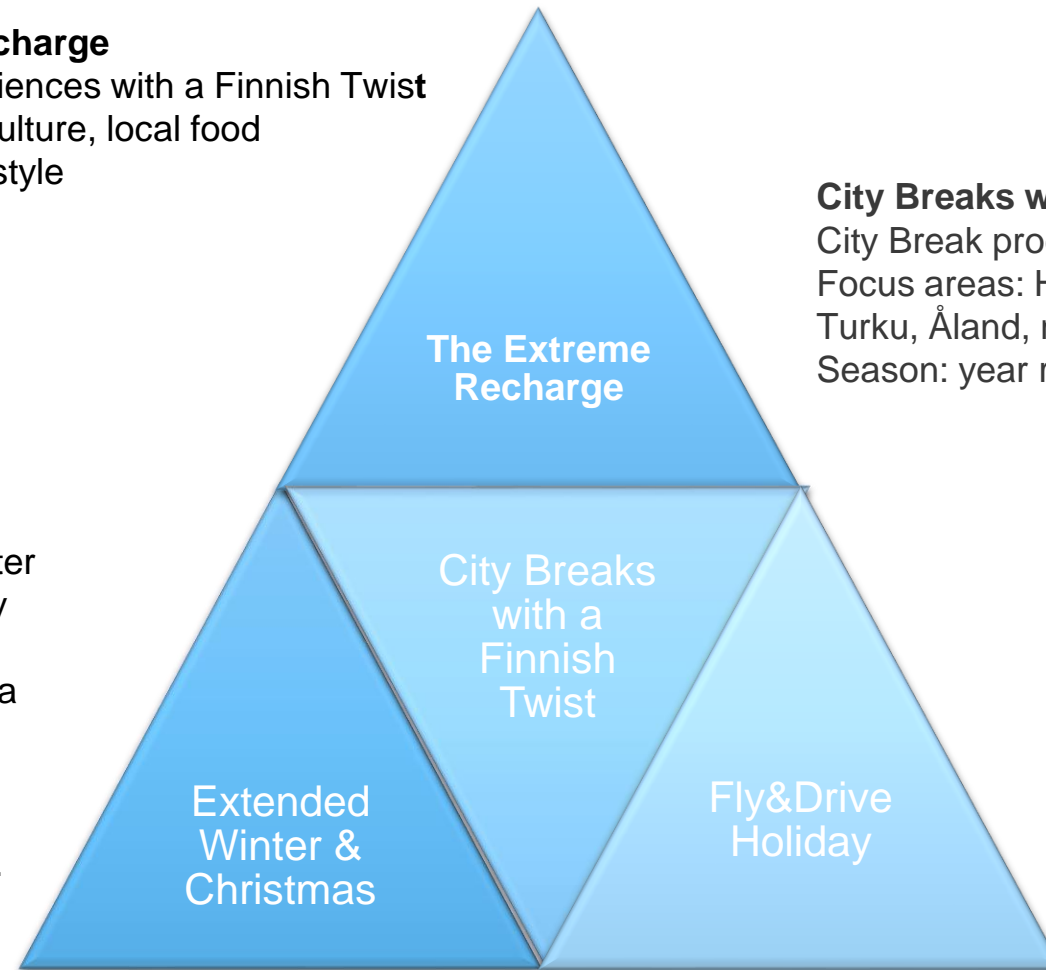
charge
iences with a Finnish Twist
ulture, local food
style

City Breaks w
City Break pro
Focus areas: H
Turku, Åland, r
Season: year r

The Extreme Recharge

ter
y

a

City Breaks with a Finnish Twist

Extended Winter & Christmas

Fly&Drive Holiday